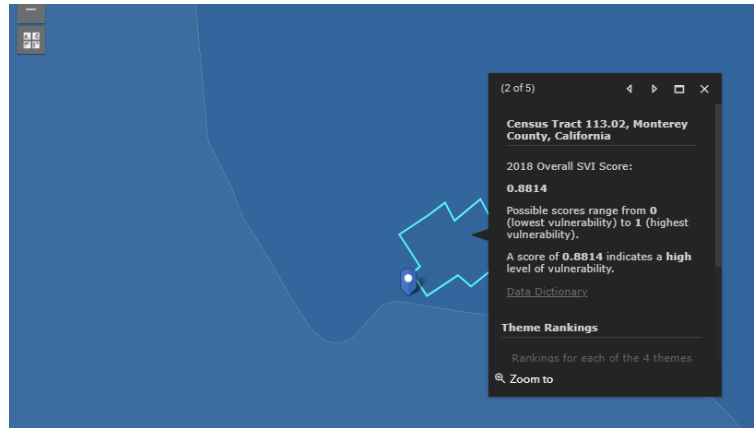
(2 of 5)

Census Tract 113.02, Monterey County, California

2018 Overall SVI Score:

0.8814

Possible scores range from 0 (lowest vulnerability) to 1 (highest vulnerability).

A score of 0.8814 indicates a high level of vulnerability.

Data Dictionary

Theme Rankings

Rankings for each of the 4 themes

Zoom to